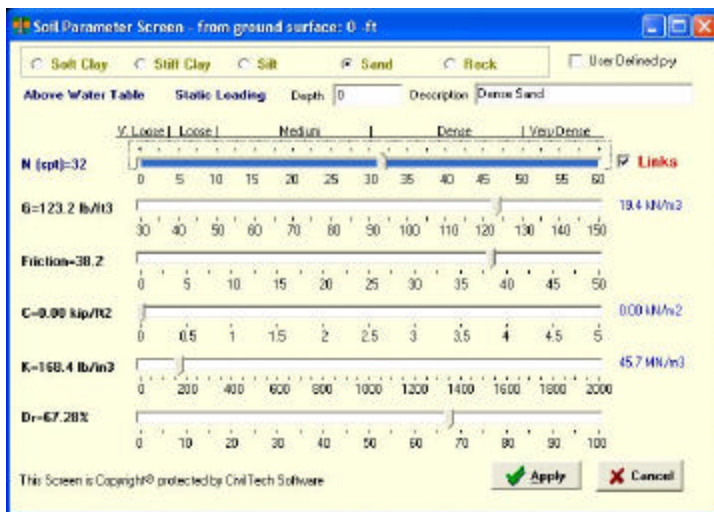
Soil Parameter Screen - from ground surface: 0 -ft

Soft Clay
Stiff Clay
Silt
Sand
Rock
User Defined py

Above Water Table
Static Loading
Depth 0
Description Dense Sand

V. Loose | Loose | Medium | Dense | Very Dense

N (spt)=32
0 5 10 15 20 25 30 35 40 45 50 55 60
Links

G=123.2 lb/ft3
30 40 50 60 70 80 90 100 110 120 130 140 150
19.4 kN/m3

Friction=38.2
0 5 10 15 20 25 30 35 40 45 50

C=0.00 kip/ft2
0 0.5 1 1.5 2 2.5 3 3.5 4 4.5 5
0.00 kN/m2

K=168.4 lb/in3
0 200 400 600 800 1000 1200 1400 1600 1800 2000
45.7 MN/m3

Dr=67.28%
0 10 20 30 40 50 60 70 80 90 100

This Screen is Copyright© protected by CivilTech Software

Apply
Cancel